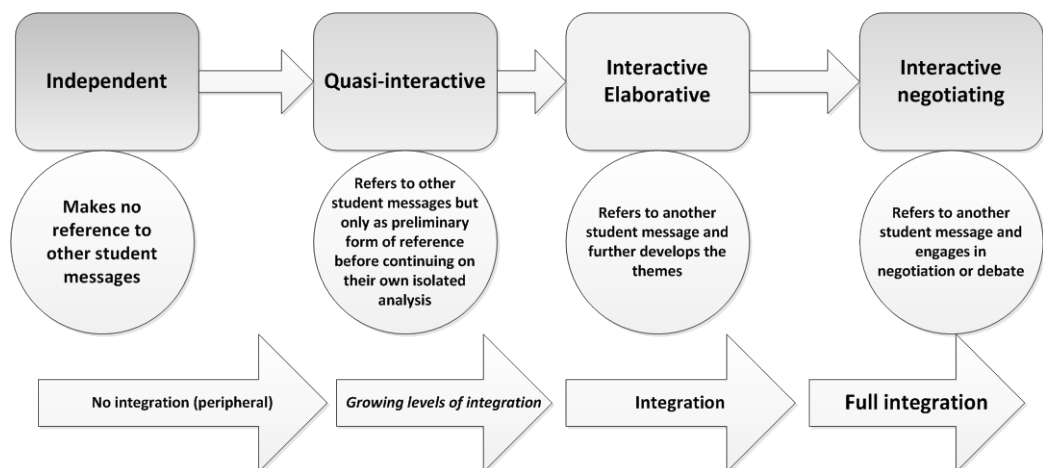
Independent

Makes no reference to other student messages

Quasi-interactive

Refers to other student messages but only as preliminary form of reference before continuing on their own isolated analysis

Interactive Elaborative

Refers to another student message and further develops the themes

Interactive negotiating

Refers to another student message and engages in negotiation or debate

No integration (peripheral)

Growing levels of integration

Integration

Full integration